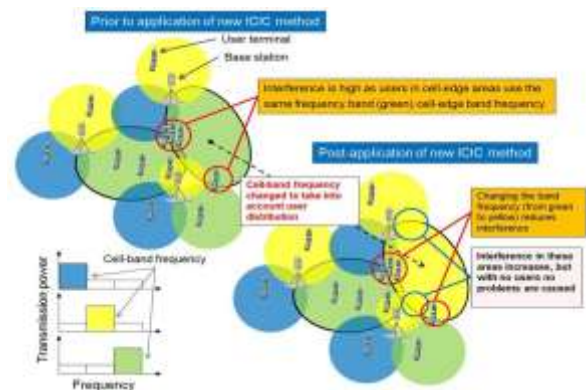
Prior to application of new ICIC method

User terminal

Base station

Interference is high as users in cell-edge areas use the same frequency band (green) cell-edge band frequency

Post application of new ICIC method

Cell-band frequency changed to take into account user distribution

Changing the band frequency (from green to yellow) reduces interference

Interference in these areas increases, but with no users no problems are caused

Cell-band frequency

Transmission power

Frequency